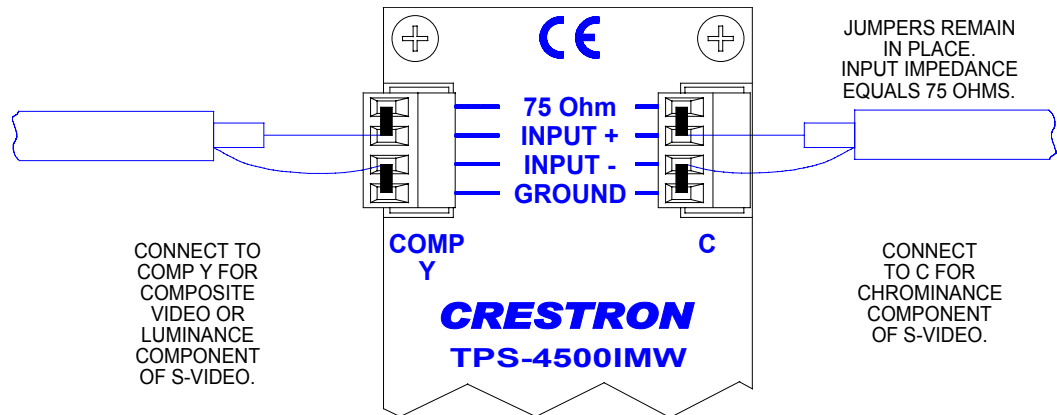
CE

JUMPERS REMAIN IN PLACE. INPUT IMPEDANCE EQUALS 75 OHMS.

75 Ohm
INPUT +
INPUT -
GROUND

COMP Y

C

CONNECT TO COMP Y FOR COMPOSITE VIDEO OR LUMINANCE COMPONENT OF S-VIDEO.

CONNECT TO C FOR CHROMINANCE COMPONENT OF S-VIDEO.

CRESTRON
TPS-4500IMW